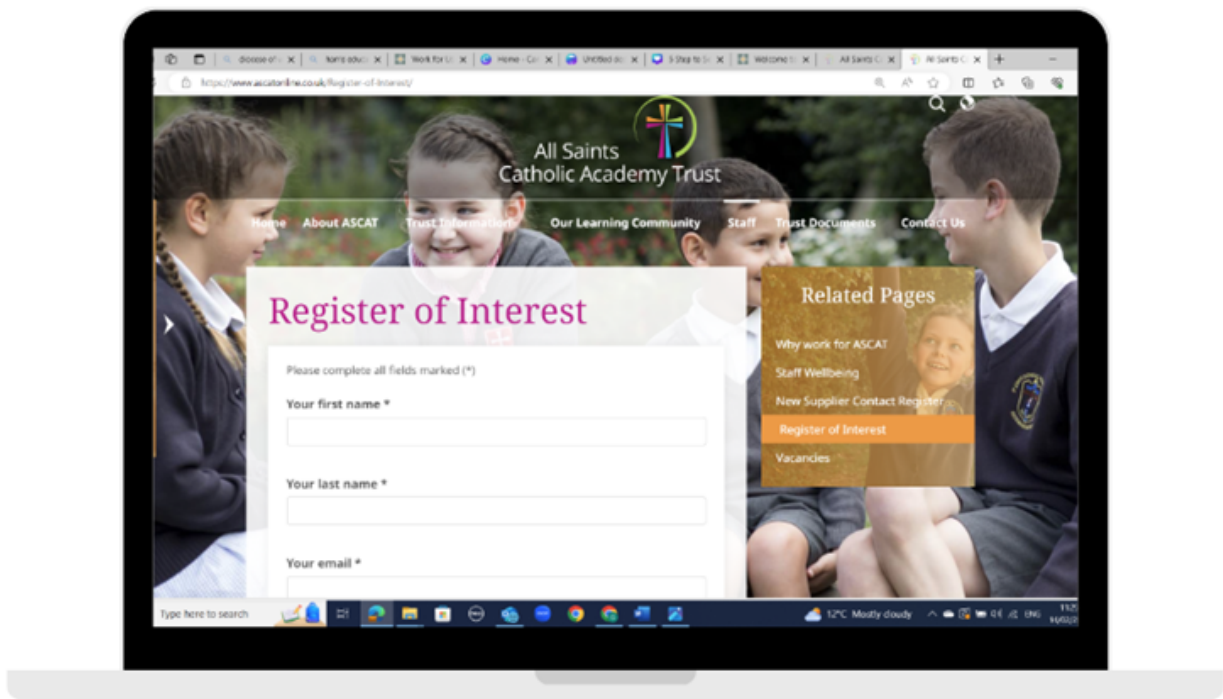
diocese of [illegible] | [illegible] | Work for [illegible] | Home - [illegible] | Untitled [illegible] | 5 Step to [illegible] | Welcome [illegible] | All Saints C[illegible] | All Saints C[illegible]

https://www.ascatonline.co.uk/Register-of-Interest/

All Saints
Catholic Academy Trust

Home About ASCAT Trust Information Our Learning Community Staff Trust Documents Contact Us

Register of Interest

Please complete all fields marked (*)

Your first name *

Your last name *

Your email *

Related Pages

Why work for ASCAT

Staff Wellbeing

New Supplier Contact Register

Register of Interest

Vacancies

Type here to search

12°C Mostly cloudy

ENG